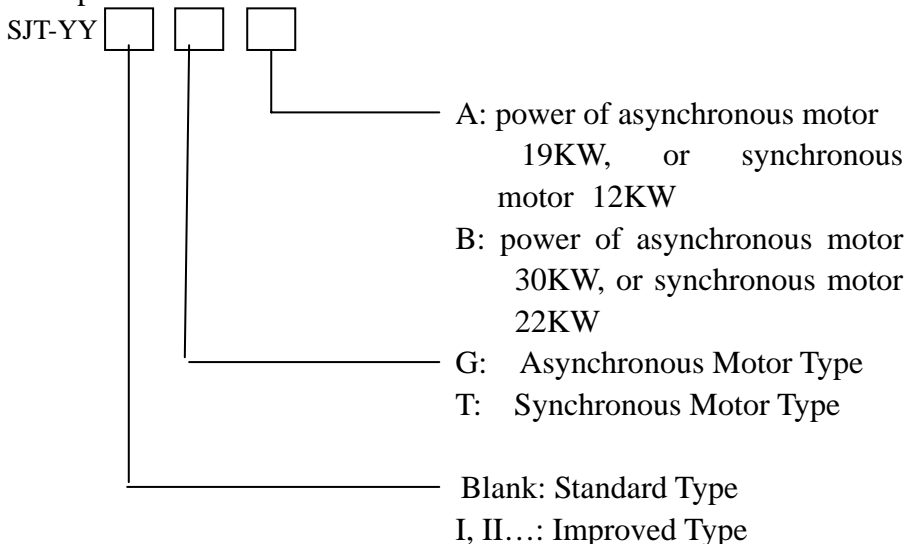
SJT-YY

A: power of asynchronous motor 19KW, or synchronous motor 12KW
B: power of asynchronous motor 30KW, or synchronous motor 22KW

G: Asynchronous Motor Type
T: Synchronous Motor Type

Blank: Standard Type
I, II…: Improved Type